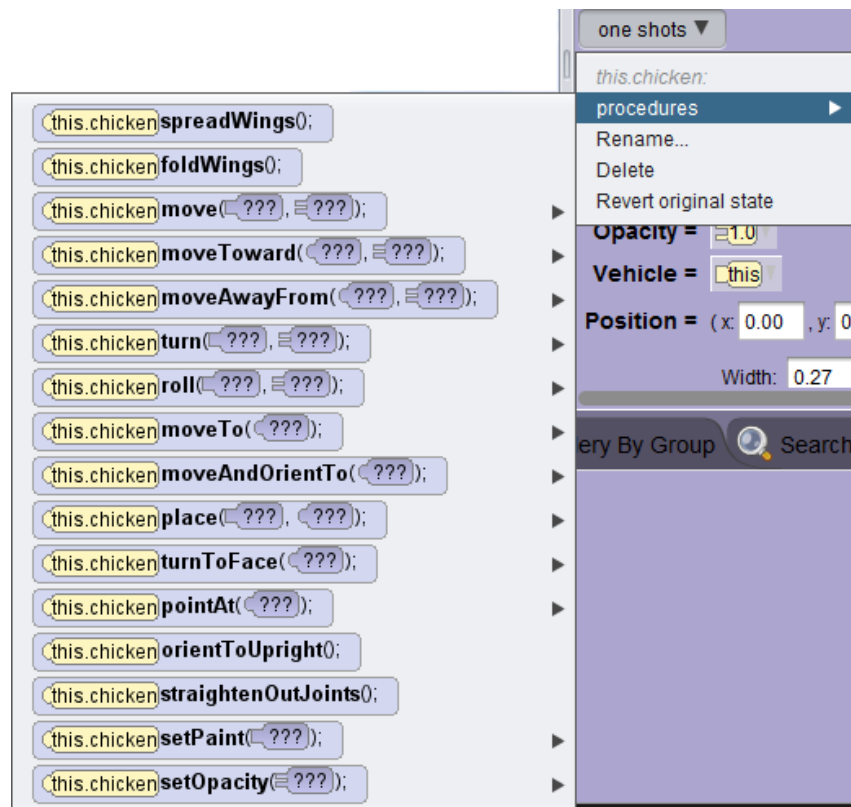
one shots ▼

this.chicken:
procedures
Rename...
Delete
Revert original state

this.chicken spreadWings();
this.chicken foldWings();
this.chicken move(???, ???);
this.chicken moveToward(???, ???);
this.chicken moveAwayFrom(???, ???);
this.chicken turn(???, ???);
this.chicken roll(???, ???);
this.chicken moveTo(???);
this.chicken moveAndOrientTo(???);
this.chicken place(???, ???);
this.chicken turnToFace(???);
this.chicken pointAt(???);
this.chicken orientToUpright();
this.chicken straightenOutJoints();
this.chicken setPaint(???);
this.chicken setOpacity(???);

Opacity = 1.0
Vehicle = this
Position = (x: 0.00 , y: 0
Width: 0.27
ery By Group
Search